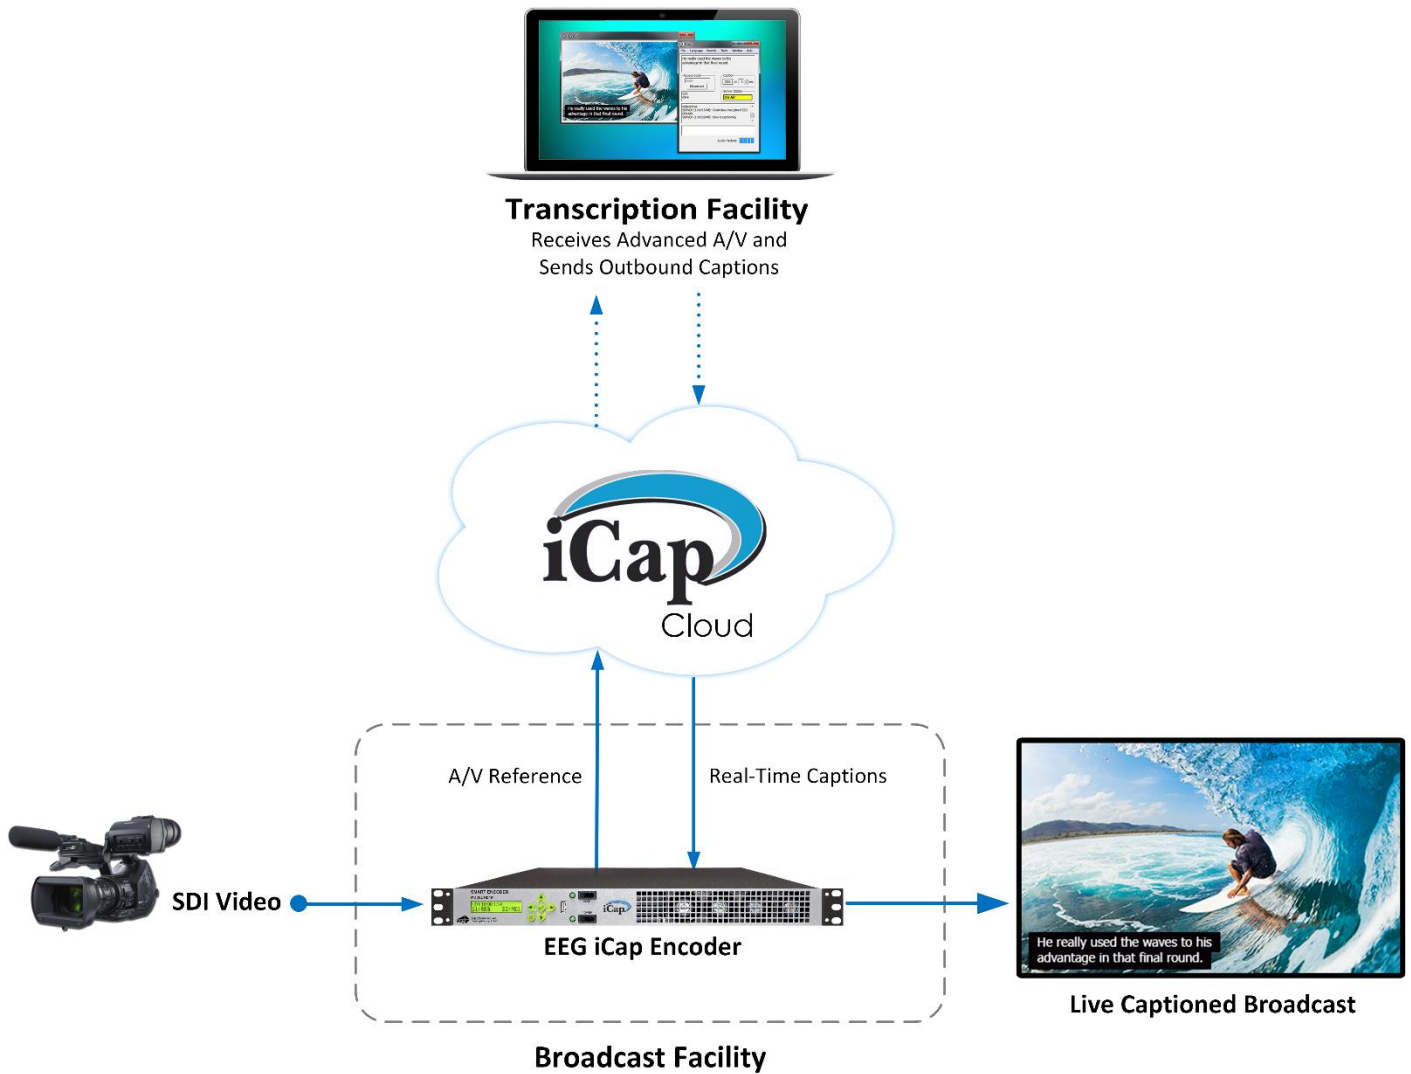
Transcription Facility
Receives Advanced A/V and Sends Outbound Captions

iCap
Cloud

A/V Reference

Real-Time Captions

SDI Video

EEG iCap Encoder

He really used the waves to his advantage in that final round.

Live Captioned Broadcast

Broadcast Facility